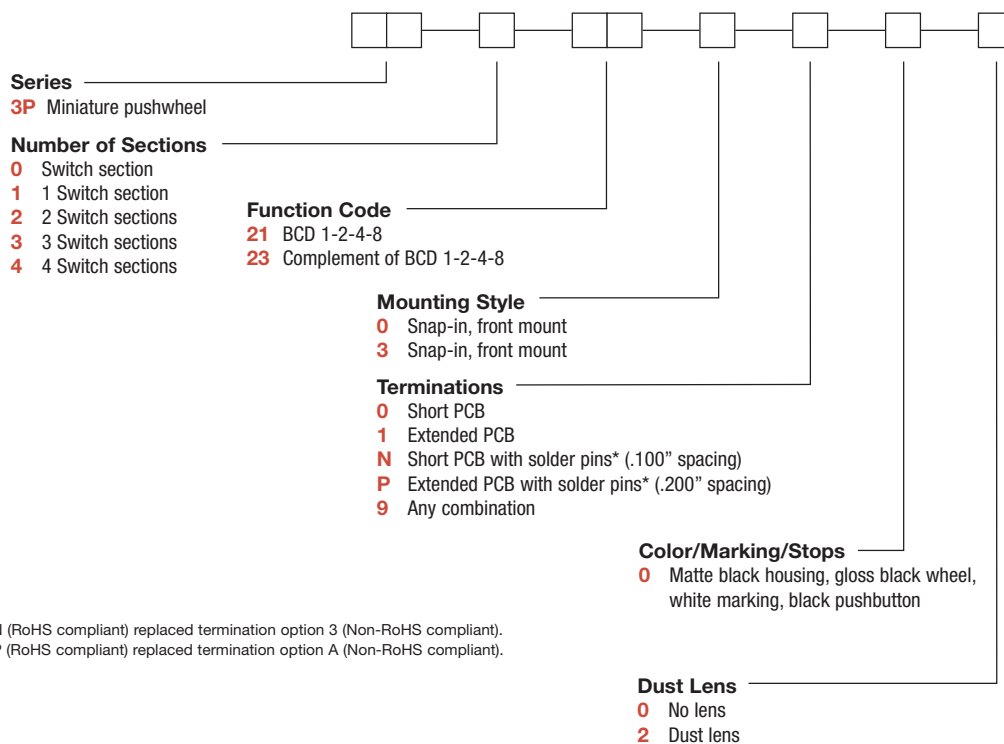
Series
3P Miniature pushwheel

Number of Sections
0 Switch section
1 1 Switch section
2 2 Switch sections
3 3 Switch sections
4 4 Switch sections

Function Code
21 BCD 1-2-4-8
23 Complement of BCD 1-2-4-8

Mounting Style
0 Snap-in, front mount
3 Snap-in, front mount

Terminations
0 Short PCB
1 Extended PCB
N Short PCB with solder pins* (.100" spacing)
P Extended PCB with solder pins* (.200" spacing)
9 Any combination

Color/Marking/Stops
0 Matte black housing, gloss black wheel, white marking, black pushbutton

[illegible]l (RoHS compliant) replaced termination option 3 (Non-RoHS compliant).
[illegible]' (RoHS compliant) replaced termination option A (Non-RoHS compliant).

Dust Lens
0 No lens
2 Dust lens